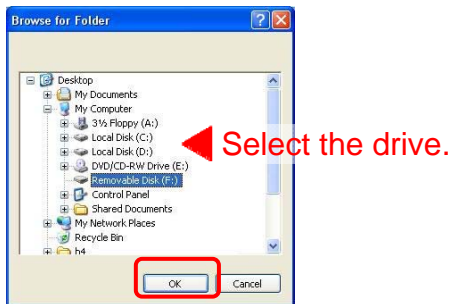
Browse for Folder

?

X

Desktop
My Documents
My Computer
3½ Floppy (A:)
Local Disk (C:)
Local Disk (D:)
DVD/CD-RW Drive (E:)
Removable Disk (F:)
Control Panel
Shared Documents
My Network Places
Recycle Bin
h4

Select the drive.

OK

Cancel